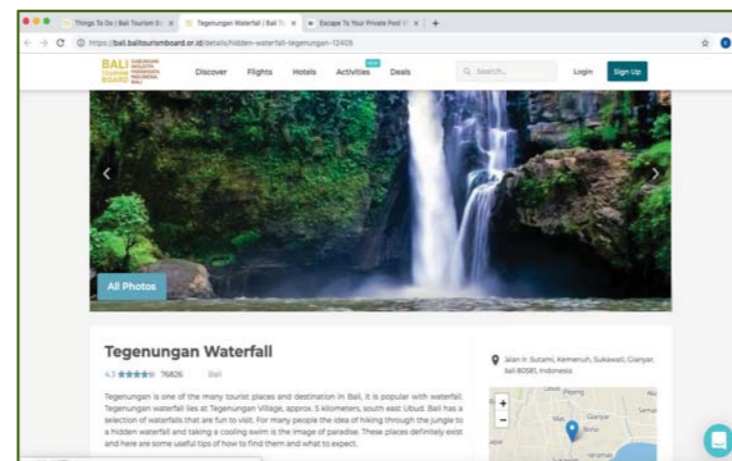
Things To Do | Bali Tourism B... ×
Tegenungan Waterfall | Bali To... ×
Escape To Your Private Pool V... ×
+

https://bali.balitourismboard.or.id/details/hidden-waterfall-tegenungan-12405

BALI TOURISM BOARD GABUNGAN INDUSTRI PARIWISATA INDONESIA BALI
Discover
Flights
Hotels
Activities NEW
Deals
Q Search...
Login
Sign Up

All Photos

Tegenungan Waterfall
4.3 ★★★★☆ 76826 Bali

Tegenungan is one of the many tourist places and destination in Bali, it is popular with waterfall. Tegenungan waterfall lies at Tegenungan Village, approx. 5 kilometers, south east Ubud. Bali has a selection of waterfalls that are fun to visit. For many people the idea of hiking through the jungle to a hidden waterfall and taking a cooling swim is the image of paradise. These places definitely exist and here are some useful tips of how to find them and what to expect.

Jalan Ir. Sutami, Kemenuh, Sukawati, Gianyar, Bali 80581, Indonesia

+
−
Pejeng
Mas
Gianyar
Bona